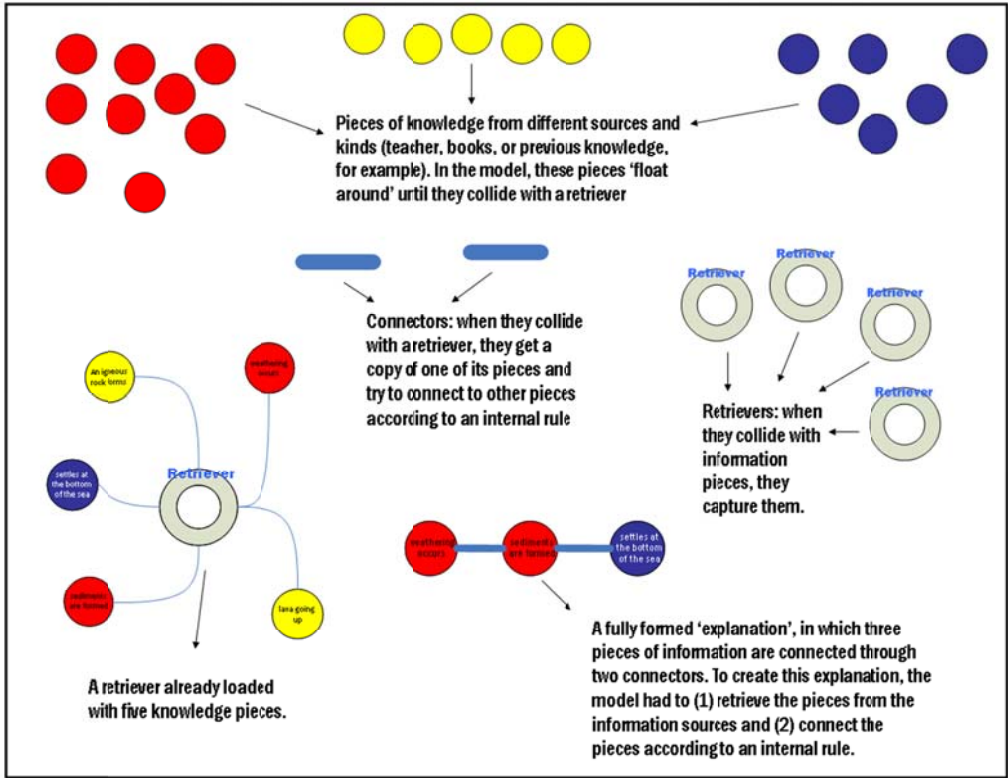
Pieces of knowledge from different sources and kinds (teacher, books, or previous knowledge, for example). In the model, these pieces 'float around' until they collide with a retriever

Connectors: when they collide with a retriever, they get a copy of one of its pieces and try to connect to other pieces according to an internal rule

Retriever

Retriever

Retriever

Retriever

Retrievers: when they collide with information pieces, they capture them.

An igneous rock forms

weathering occurs

Retriever

settles at the bottom of the sea

sediments are formed

lava going up

A retriever already loaded with five knowledge pieces.

weathering occurs

sediments are formed

settles at the bottom of the sea

A fully formed 'explanation', in which three pieces of information are connected through two connectors. To create this explanation, the model had to (1) retrieve the pieces from the information sources and (2) connect the pieces according to an internal rule.